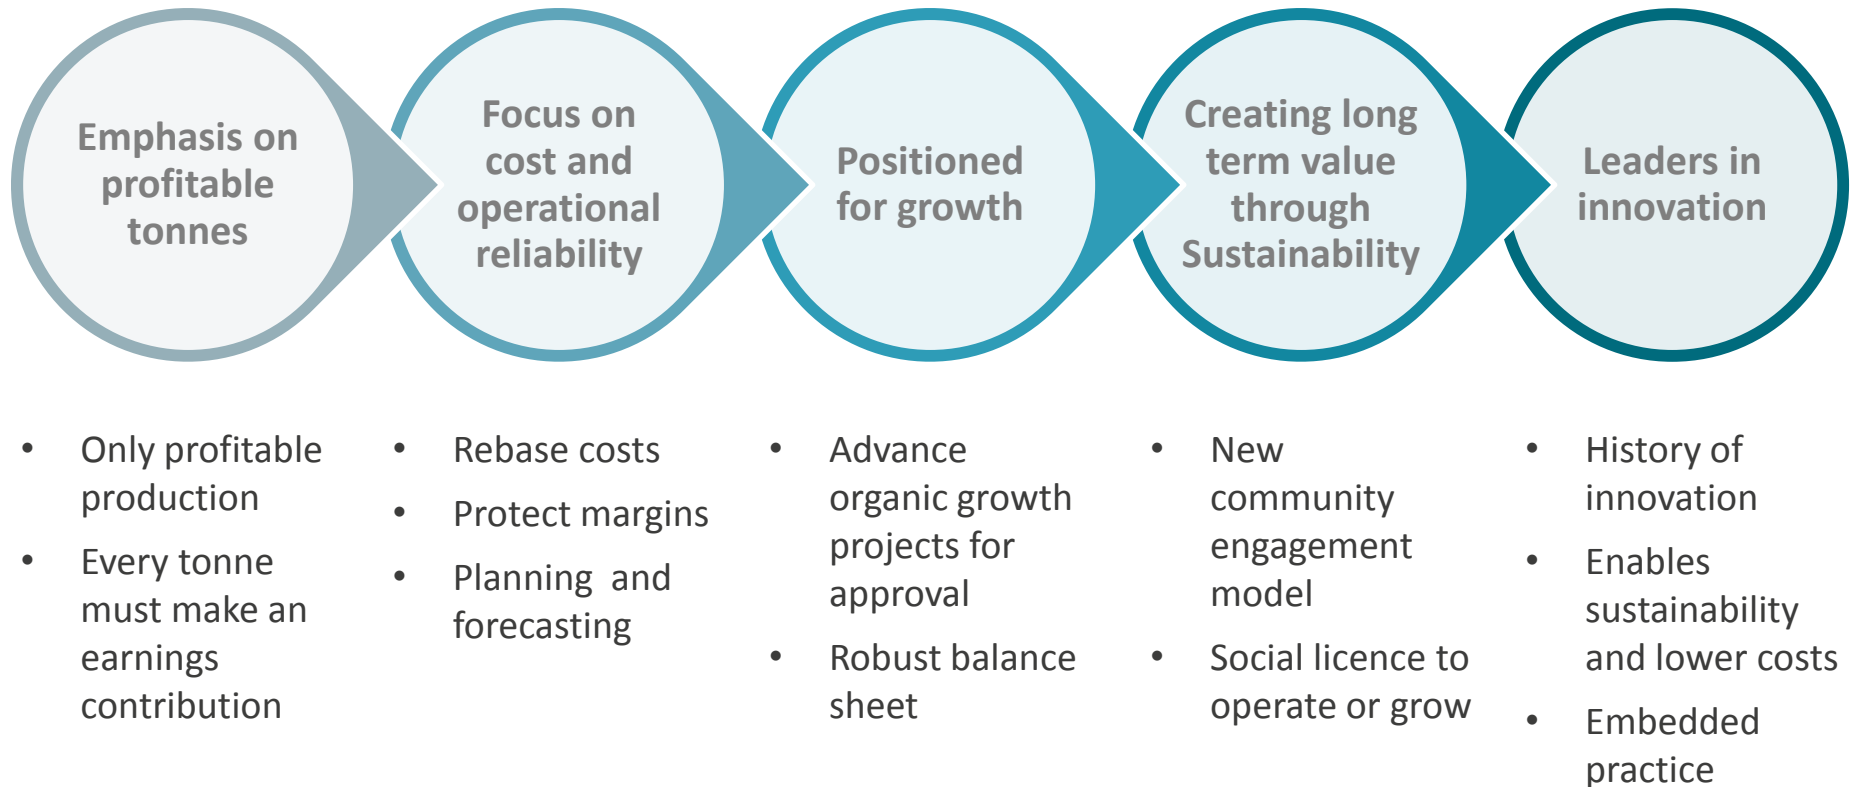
Emphasis on profitable tonnes

Focus on cost and operational reliability

Positioned for growth

Creating long term value through Sustainability

Leaders in innovation

- Only profitable production
- Every tonne must make an earnings contribution

- Rebase costs
- Protect margins
- Planning and forecasting

- Advance organic growth projects for approval
- Robust balance sheet

- New community engagement model
- Social licence to operate or grow

- History of innovation
- Enables sustainability and lower costs
- Embedded practice